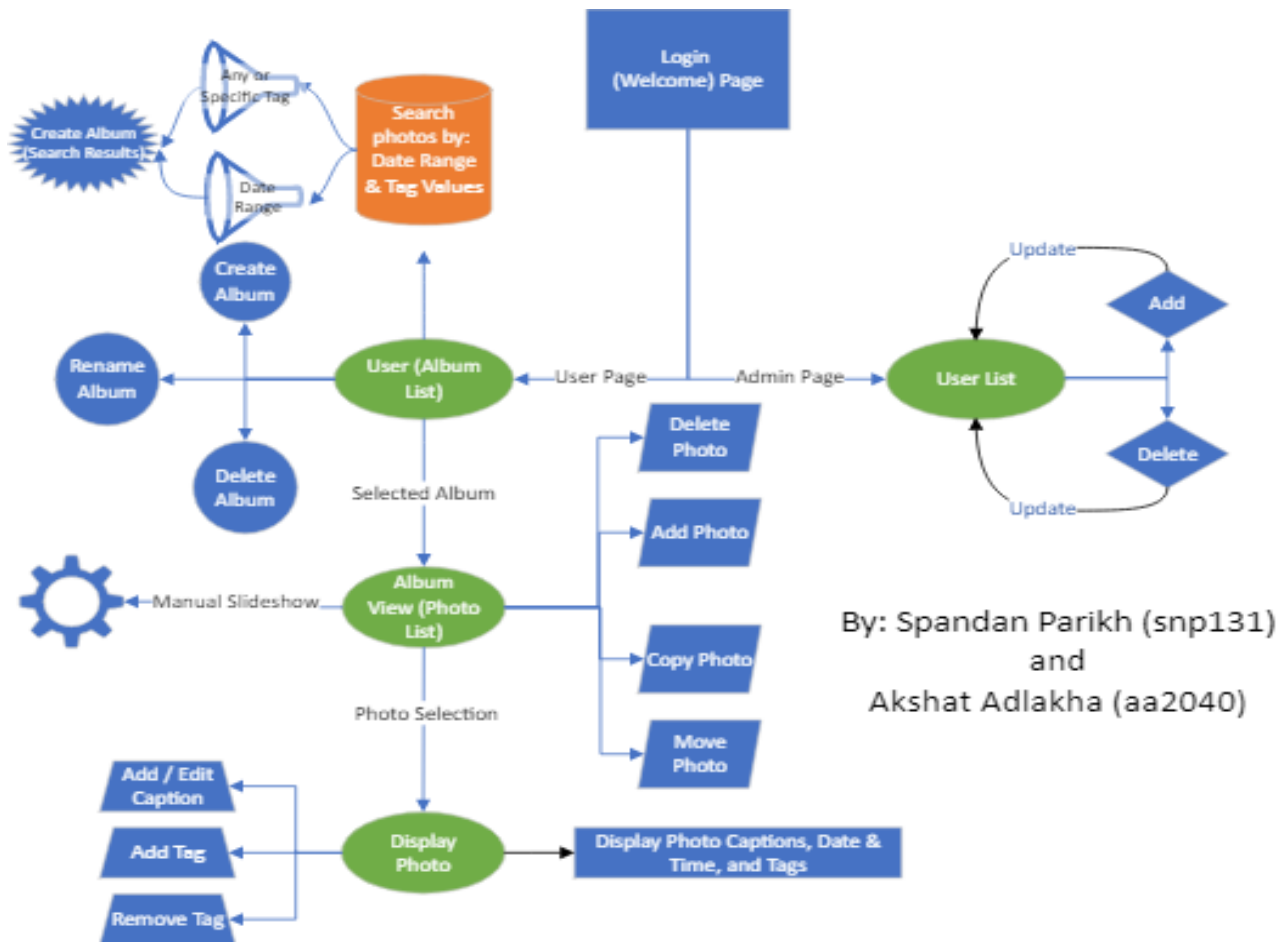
Login (Welcome) Page

Search photos by: Date Range & Tag Values

Any or Specific Tag

Date Range

Create Album (Search Results)

Create Album

Rename Album

Delete Album

User (Album List)

User Page

Admin Page

User List

Update

Add

Delete

Update

Selected Album

Delete Photo

Add Photo

Copy Photo

Move Photo

Manual Slideshow

Album View (Photo List)

Photo Selection

By: Spandan Parikh (snp131) and Akshat Adlakha (aa2040)

Add / Edit Caption

Add Tag

Remove Tag

Display Photo

Display Photo Captions, Date & Time, and Tags